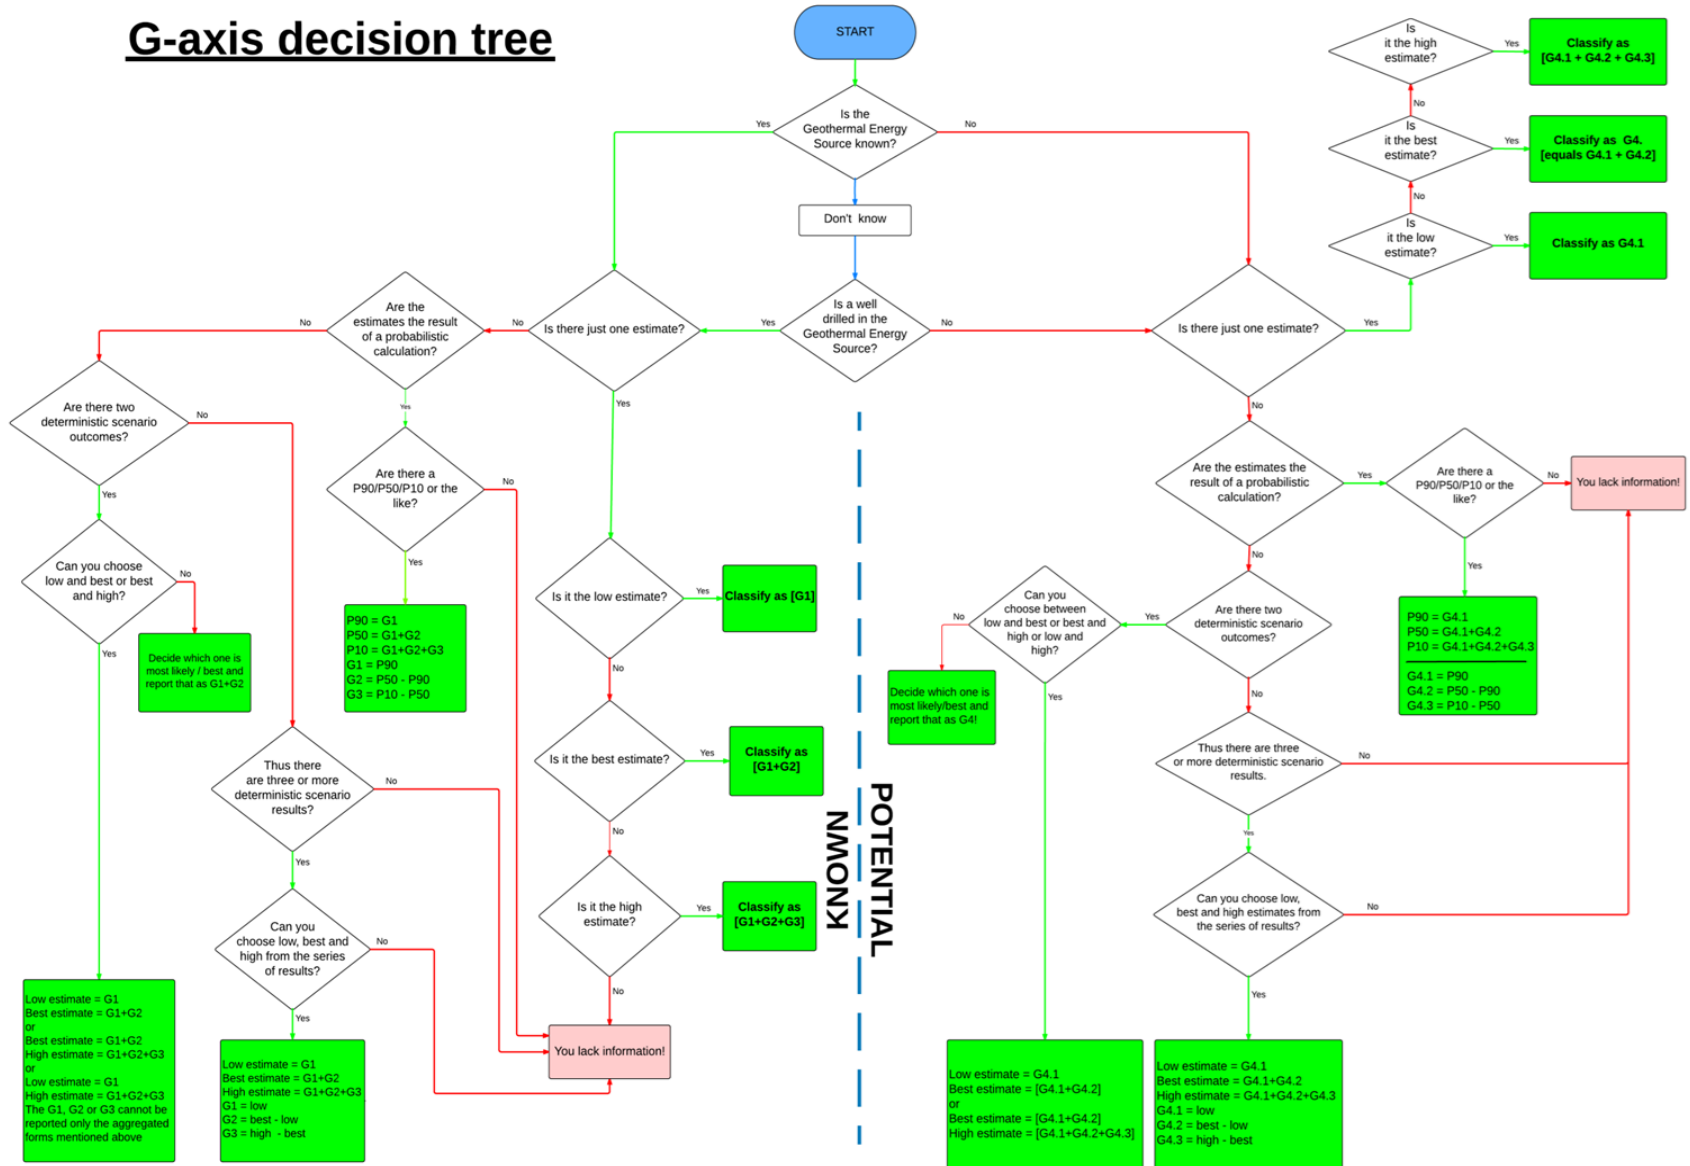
G-axis decision tree

START

Is the Geothermal Energy Source known?

Yes

No

Don't know

Is a well drilled in the Geothermal Energy Source?

Yes

No

Is there just one estimate?

Yes

No

Are the estimates the result of a probabilistic calculation?

No

Yes

Are there two deterministic scenario outcomes?

No

Yes

Can you choose low and best or best and high?

No

Yes

Decide which one is most likely / best and report that as G1+G2

Are there a P90/P50/P10 or the like?

No

Yes

P90 = G1
P50 = G1+G2
P10 = G1+G2+G3
G1 = P90
G2 = P50 - P90
G3 = P10 - P50

Is it the low estimate?

Yes

Classify as [G1]

No

Is it the best estimate?

Yes

Classify as [G1+G2]

No

Is it the high estimate?

Yes

Classify as [G1+G2+G3]

No

You lack information!

Thus there are three or more deterministic scenario results?

No

Yes

Can you choose low, best and high from the series of results?

No

Yes

Low estimate = G1
Best estimate = G1+G2
or
Best estimate = G1+G2
High estimate = G1+G2+G3
or
Low estimate = G1
High estimate = G1+G2+G3
The G1, G2 or G3 cannot be reported only the aggregated forms mentioned above

Low estimate = G1
Best estimate = G1+G2
High estimate = G1+G2+G3
G1 = low
G2 = best - low
G3 = high - best

KNOWN

POTENTIAL

Is there just one estimate?

Yes

No

Is it the low estimate?

Yes

Classify as G4.1

No

Is it the best estimate?

Yes

Classify as G4. [equals G4.1 + G4.2]

No

Is it the high estimate?

Yes

Classify as [G4.1 + G4.2 + G4.3]

Are the estimates the result of a probabilistic calculation?

Yes

No

Are there a P90/P50/P10 or the like?

No

Yes

You lack information!

P90 = G4.1
P50 = G4.1+G4.2
P10 = G4.1+G4.2+G4.3
G4.1 = P90
G4.2 = P50 - P90
G4.3 = P10 - P50

Are there two deterministic scenario outcomes?

Yes

No

Can you choose between low and best or best and high or low and high?

No

Yes

Decide which one is most likely/best and report that as G4!

Thus there are three or more deterministic scenario results.

No

Yes

Can you choose low, best and high estimates from the series of results?

No

Yes

Low estimate = G4.1
Best estimate = [G4.1+G4.2]
or
Best estimate = [G4.1+G4.2]
High estimate = [G4.1+G4.2+G4.3]

Low estimate = G4.1
Best estimate = G4.1+G4.2
High estimate = G4.1+G4.2+G4.3
G4.1 = low
G4.2 = best - low
G4.3 = high - best